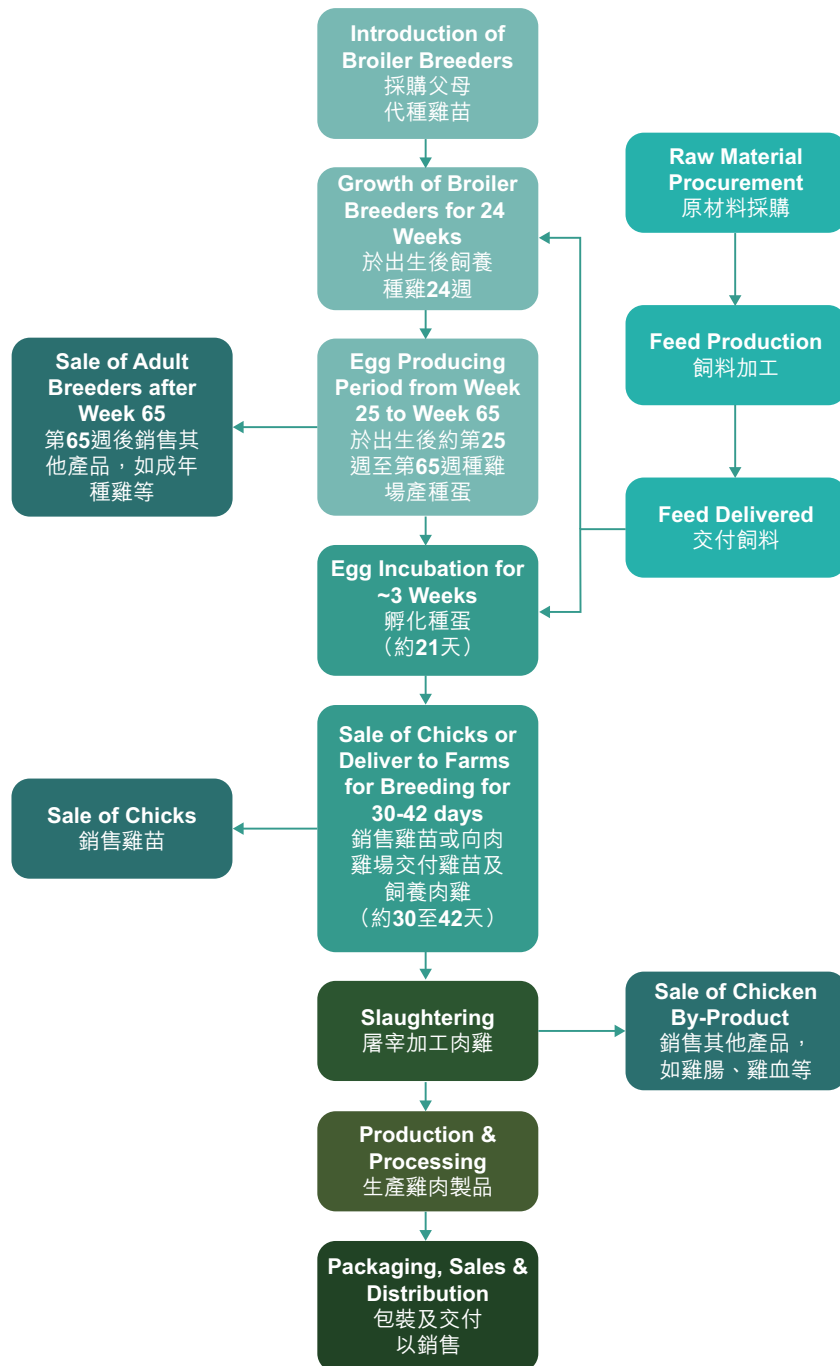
Introduction of Broiler Breeders
採購父母代種雞苗

Growth of Broiler Breeders for 24 Weeks
於出生後飼養種雞24週

Egg Producing Period from Week 25 to Week 65
於出生後約第25週至第65週種雞場產種蛋

Sale of Adult Breeders after Week 65
第65週後銷售其他產品，如成年種雞等

Egg Incubation for ~3 Weeks
孵化種蛋
（約21天）

Sale of Chicks or Deliver to Farms for Breeding for 30-42 days
銷售雞苗或向肉雞場交付雞苗及飼養肉雞
（約30至42天）

Sale of Chicks
銷售雞苗

Slaughtering
屠宰加工肉雞

Sale of Chicken By-Product
銷售其他產品，如雞腸、雞血等

Production & Processing
生產雞肉製品

Packaging, Sales & Distribution
包裝及交付以銷售

Raw Material Procurement
原材料採購

Feed Production
飼料加工

Feed Delivered
交付飼料